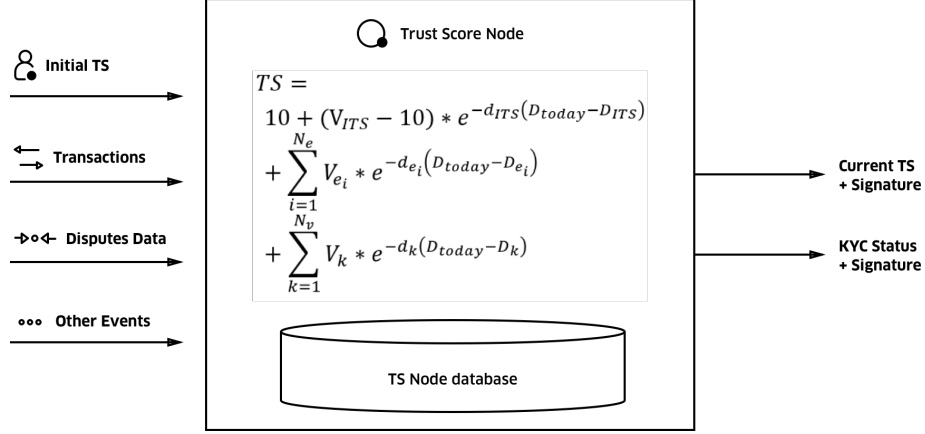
Initial TS

Transactions

Disputes Data

Other Events

Trust Score Node

$TS = 10 + (V_{ITS} - 10) * e^{-d_{ITS}(D_{today} - D_{ITS})} + \sum_{i=1}^{N_e} V_{e_i} * e^{-d_{e_i}(D_{today} - D_{e_i})} + \sum_{k=1}^{N_v} V_k * e^{-d_k(D_{today} - D_k)}$

TS Node database

Current TS + Signature

KYC Status + Signature